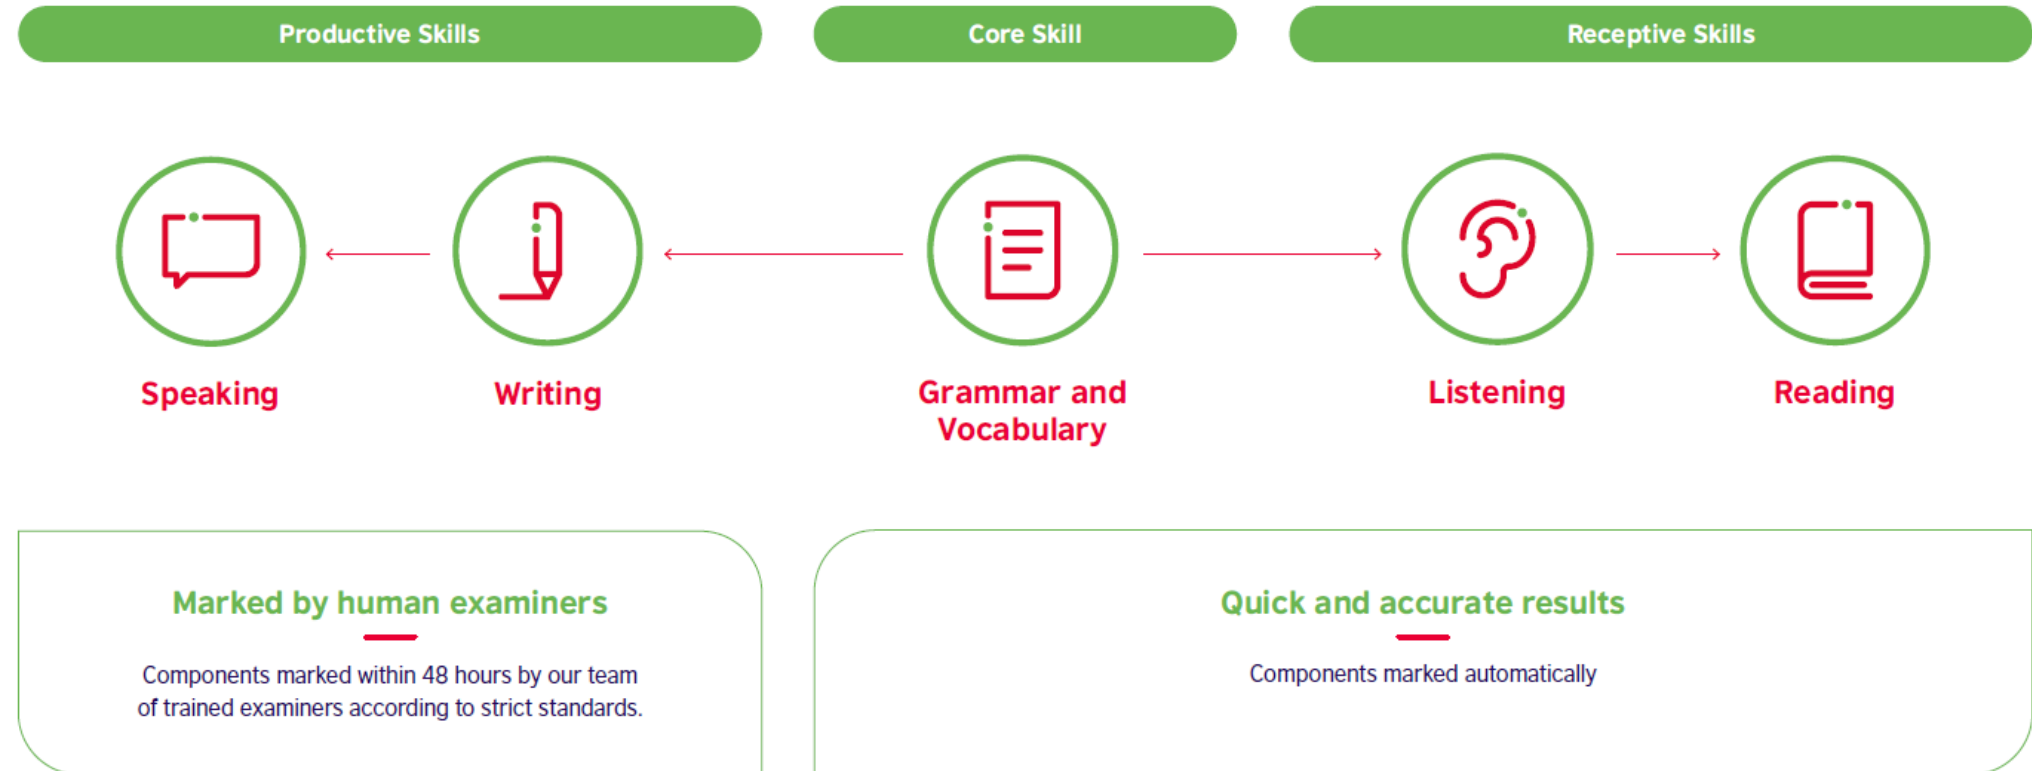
Productive Skills

Core Skill

Receptive Skills

Speaking

Writing

Grammar and Vocabulary

Listening

Reading

Marked by human examiners

Components marked within 48 hours by our team of trained examiners according to strict standards.

Quick and accurate results

Components marked automatically